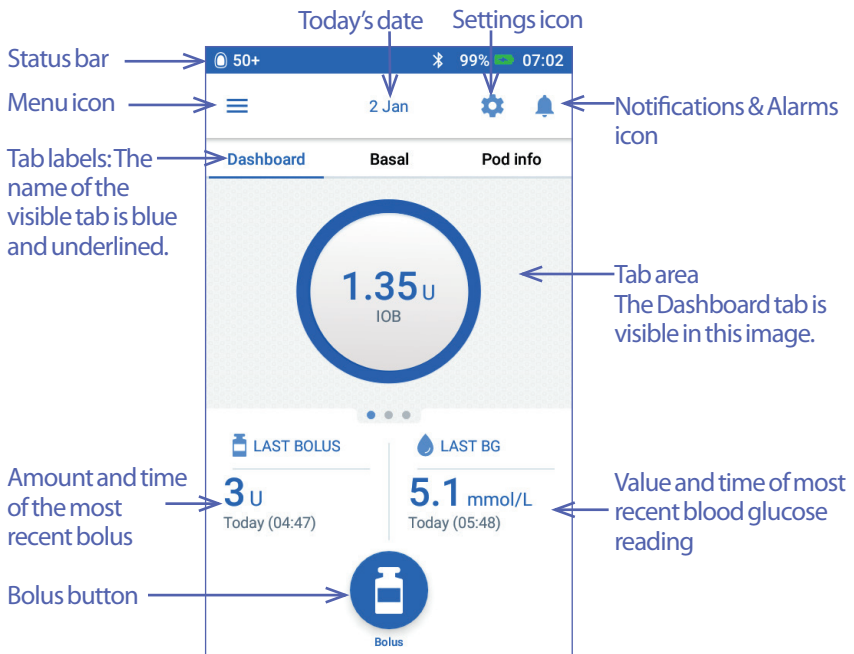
Today's date

Settings icon

Status bar

50+

99%

07:02

Menu icon

2 Jan

Notifications & Alarms icon

Tab labels: The name of the visible tab is blue and underlined.

Dashboard

Basal

Pod info

1.35 U

IOB

Tab area
The Dashboard tab is visible in this image.

LAST BOLUS

LAST BG

Amount and time of the most recent bolus

3 U

Today (04:47)

5.1 mmol/L

Today (05:48)

Value and time of most recent blood glucose reading

Bolus button

Bolus